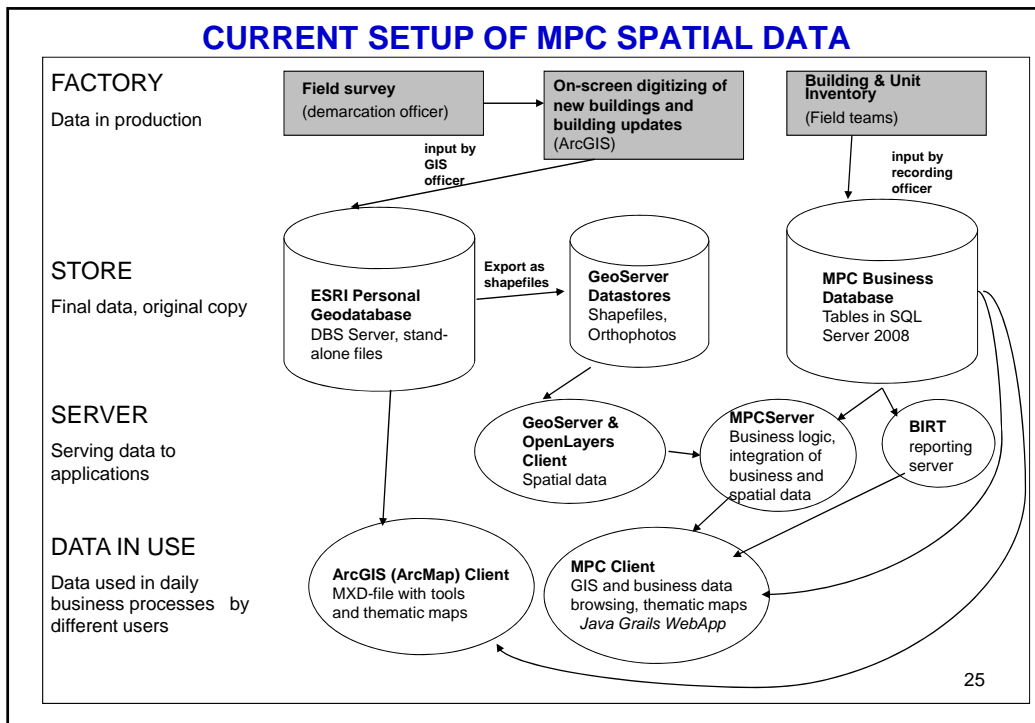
CURRENT SETUP OF MPC SPATIAL DATA

FACTORY

Data in production

Field survey
(demarcation officer)

On-screen digitizing of new buildings and building updates
(ArcGIS)

Building & Unit Inventory
(Field teams)

input by GIS officer

input by recording officer

STORE

Final data, original copy

ESRI Personal Geodatabase
DBS Server, standalone files

Export as shapefiles

GeoServer Datastores
Shapefiles, Orthophotos

MPC Business Database
Tables in SQL Server 2008

SERVER

Serving data to applications

GeoServer & OpenLayers Client
Spatial data

MPCServer
Business logic, integration of business and spatial data

BIRT
reporting server

DATA IN USE

Data used in daily business processes by different users

ArcGIS (ArcMap) Client
MXD-file with tools and thematic maps

MPC Client
GIS and business data browsing, thematic maps
Java Grails WebApp

25